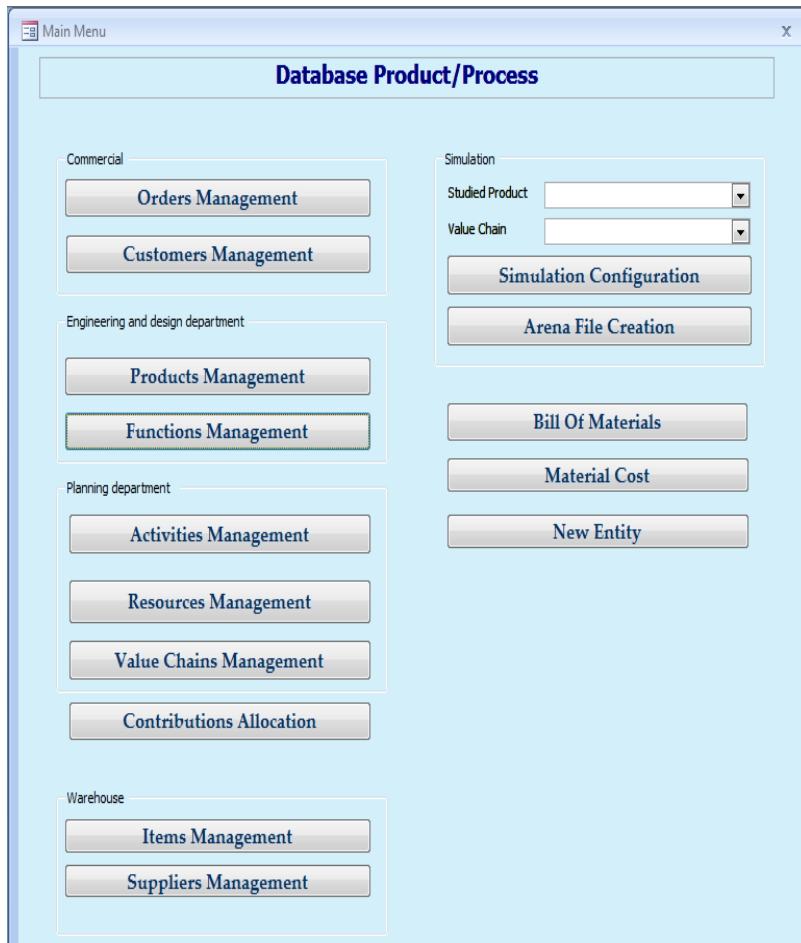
Main Menu

x

Database Product/Process

Commercial

Orders Management

Customers Management

Engineering and design department

Products Management

Functions Management

Planning department

Activities Management

Resources Management

Value Chains Management

Contributions Allocation

Warehouse

Items Management

Suppliers Management

Simulation

Studied Product

Value Chain

Simulation Configuration

Arena File Creation

Bill Of Materials

Material Cost

New Entity